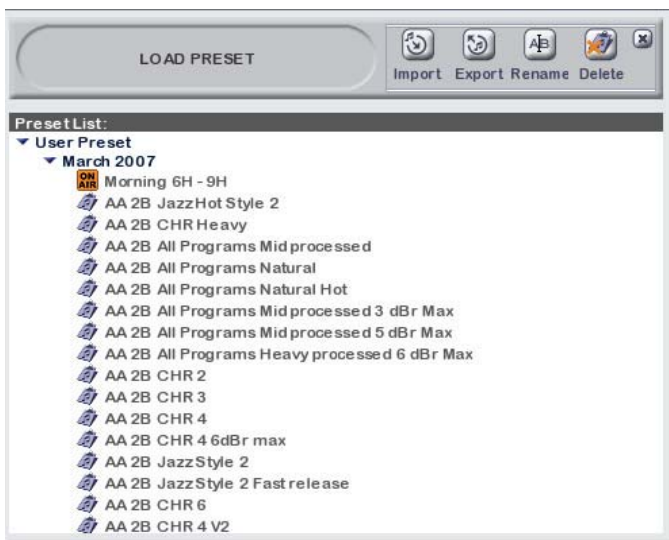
LOAD PRESET

Import Export Rename Delete

Preset List:
User Preset
March 2007
ON AIR Morning 6H - 9H
AA 2B JazzHot Style 2
AA 2B CHR Heavy
AA 2B All Programs Mid processed
AA 2B All Programs Natural
AA 2B All Programs Natural Hot
AA 2B All Programs Mid processed 3 dBr Max
AA 2B All Programs Mid processed 5 dBr Max
AA 2B All Programs Heavy processed 6 dBr Max
AA 2B CHR 2
AA 2B CHR 3
AA 2B CHR 4
AA 2B CHR 4 6dBr max
AA 2B JazzStyle 2
AA 2B JazzStyle 2 Fast release
AA 2B CHR 6
AA 2B CHR 4 V2